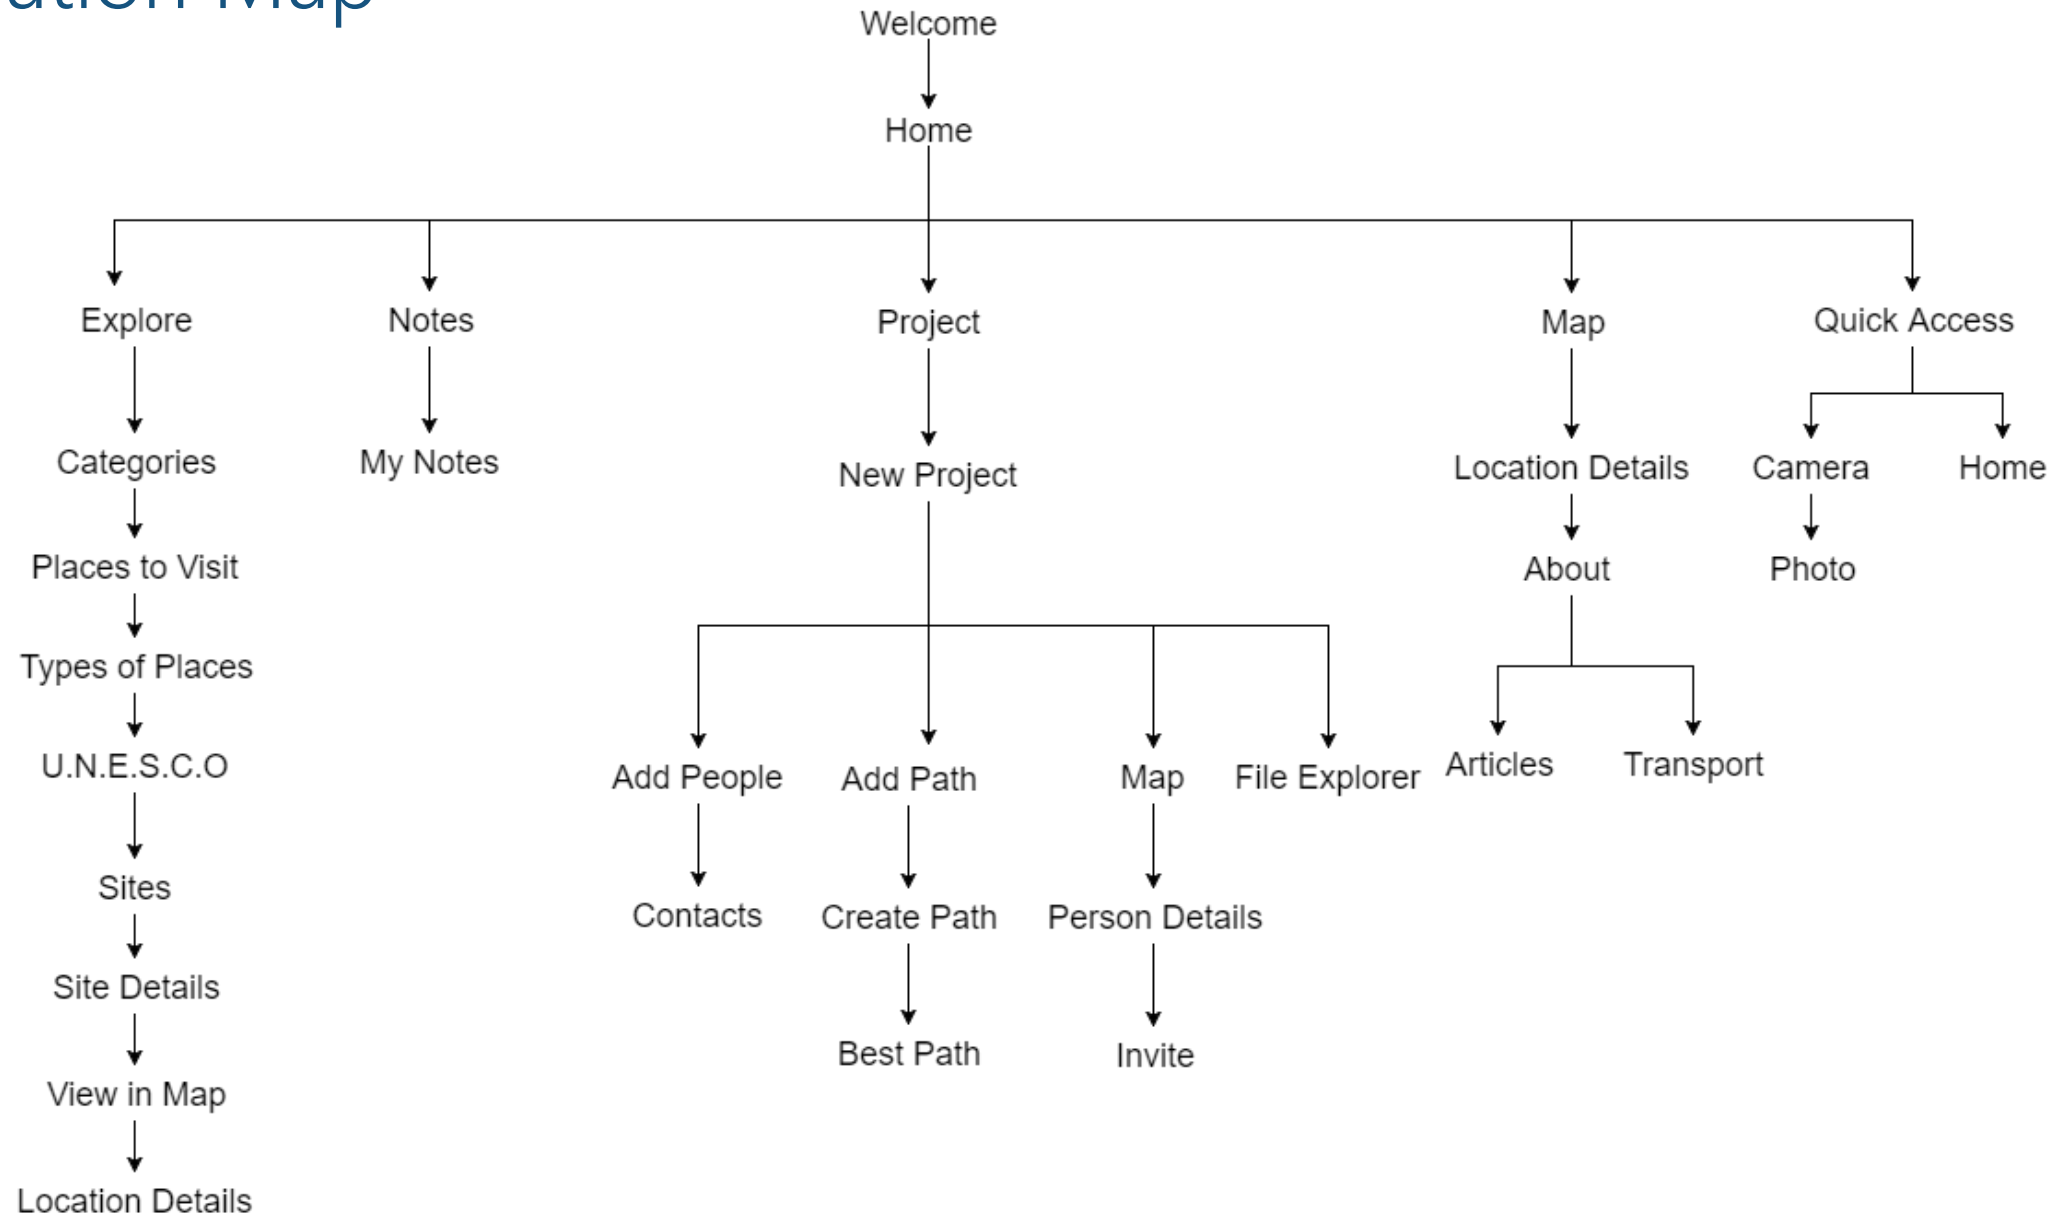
ation Map

Welcome

Home

Explore

Categories

Places to Visit

Types of Places

U.N.E.S.C.O

Sites

Site Details

View in Map

Location Details

Notes

My Notes

Project

New Project

Add People

Contacts

Add Path

Create Path

Best Path

Map

Person Details

Invite

File Explorer

Map

Location Details

About

Articles

Transport

Quick Access

Camera

Photo

Home